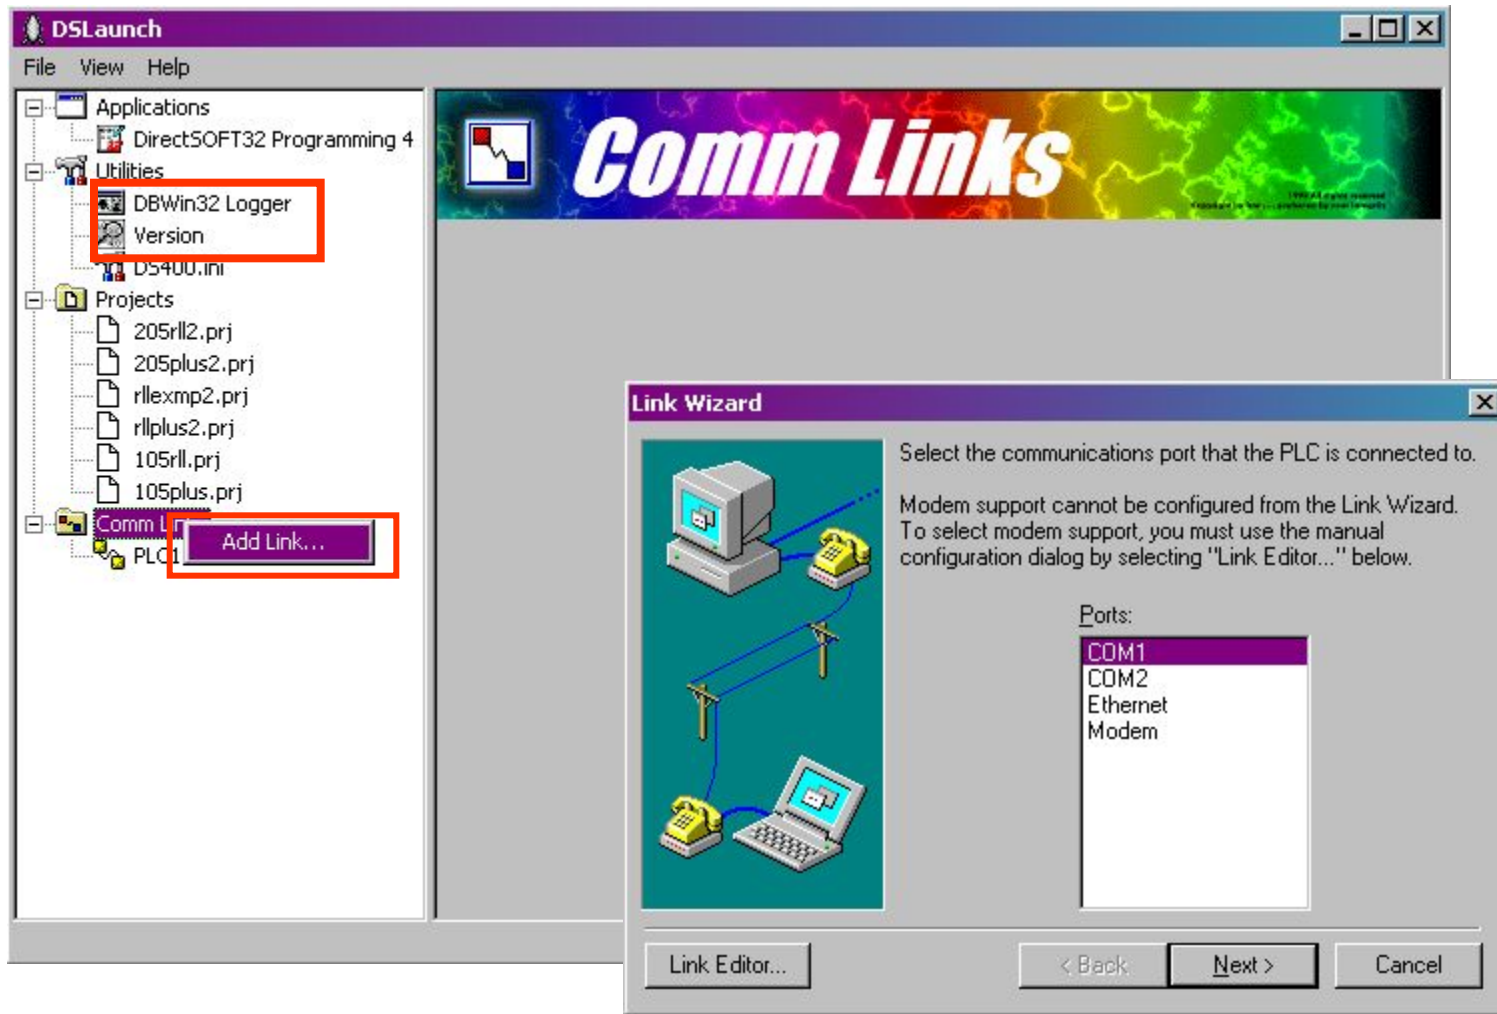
DSLaunch

File View Help

Applications
DirectSOFT32 Programming 4
Utilities
DBWin32 Logger
Version
DS400.ini
Projects
205rll2.prj
205plus2.prj
rllexmp2.prj
rllplus2.prj
105rll.prj
105plus.prj
Comm L
Add Link...
PLC1

Comm Links

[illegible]

Link Wizard

Select the communications port that the PLC is connected to.

Modem support cannot be configured from the Link Wizard. To select modem support, you must use the manual configuration dialog by selecting "Link Editor..." below.

Ports:
COM1
COM2
Ethernet
Modem

Link Editor...
< Back
Next >
Cancel